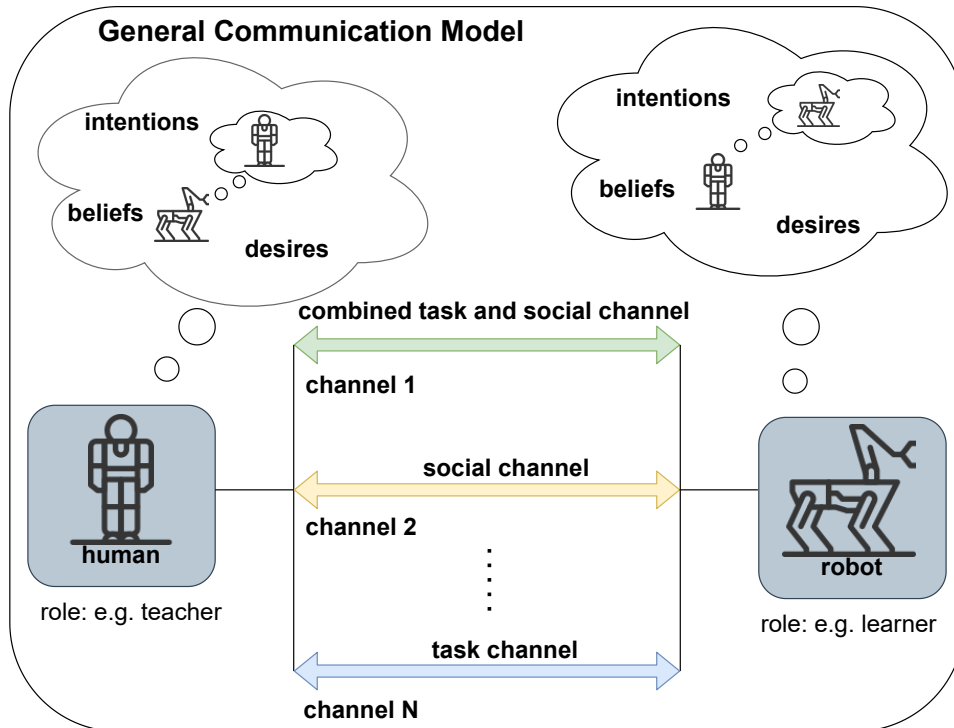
General Communication Model

intentions

beliefs

desires

intentions

beliefs

desires

combined task and social channel

channel 1

social channel

channel 2

task channel

channel N

human

role: e.g. teacher

robot

role: e.g. learner